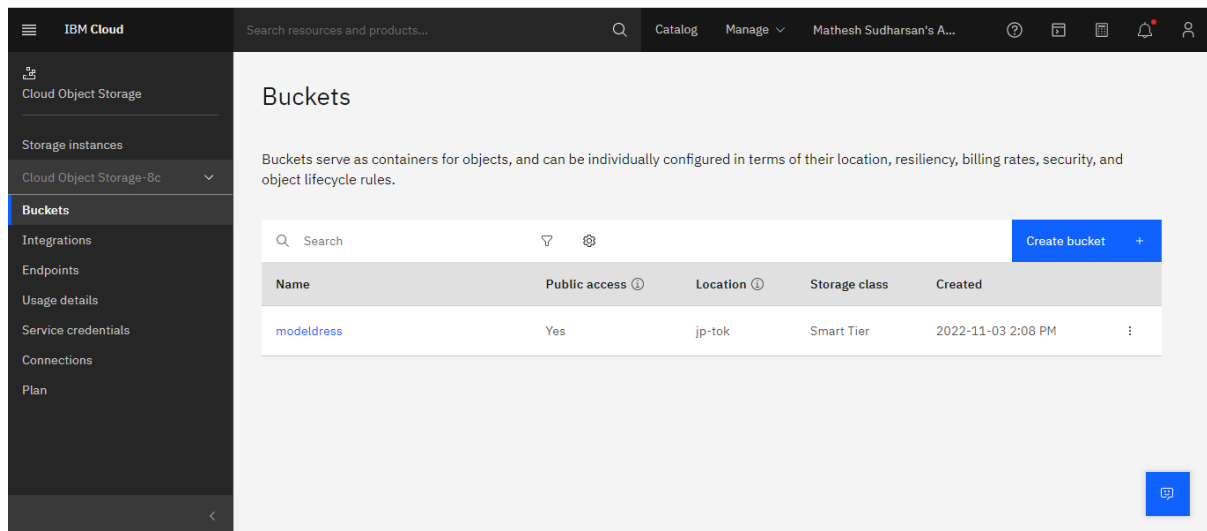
IBM Cloud

Search resources and products...

Catalog

Manage

Mathesh Sudharsan's A...

Cloud Object Storage

Storage instances

Cloud Object Storage-8c

Buckets

Integrations

Endpoints

Usage details

Service credentials

Connections

Plan

Buckets

Buckets serve as containers for objects, and can be individually configured in terms of their location, resiliency, billing rates, security, and object lifecycle rules.

Search

Create bucket +

| Name | Public access | Location | Storage class | Created |
|---|---|---|---|---|
| modeldress | Yes | jp-tok | Smart Tier | 2022-11-03 2:08 PM |